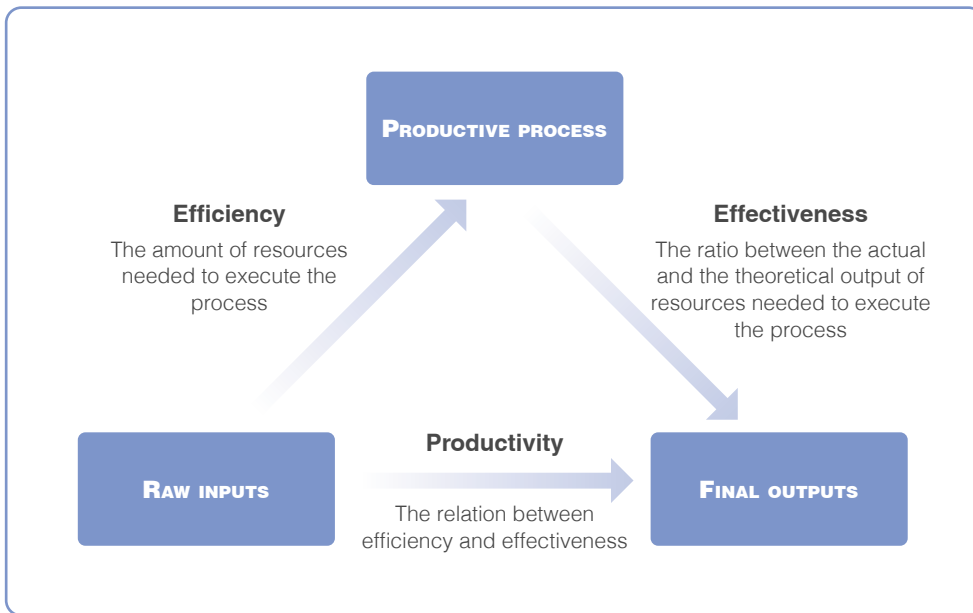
PRODUCTIVE PROCESS

Efficiency

The amount of resources needed to execute the process

Effectiveness

The ratio between the actual and the theoretical output of resources needed to execute the process

RAW INPUTS

Productivity

The relation between efficiency and effectiveness

FINAL OUTPUTS